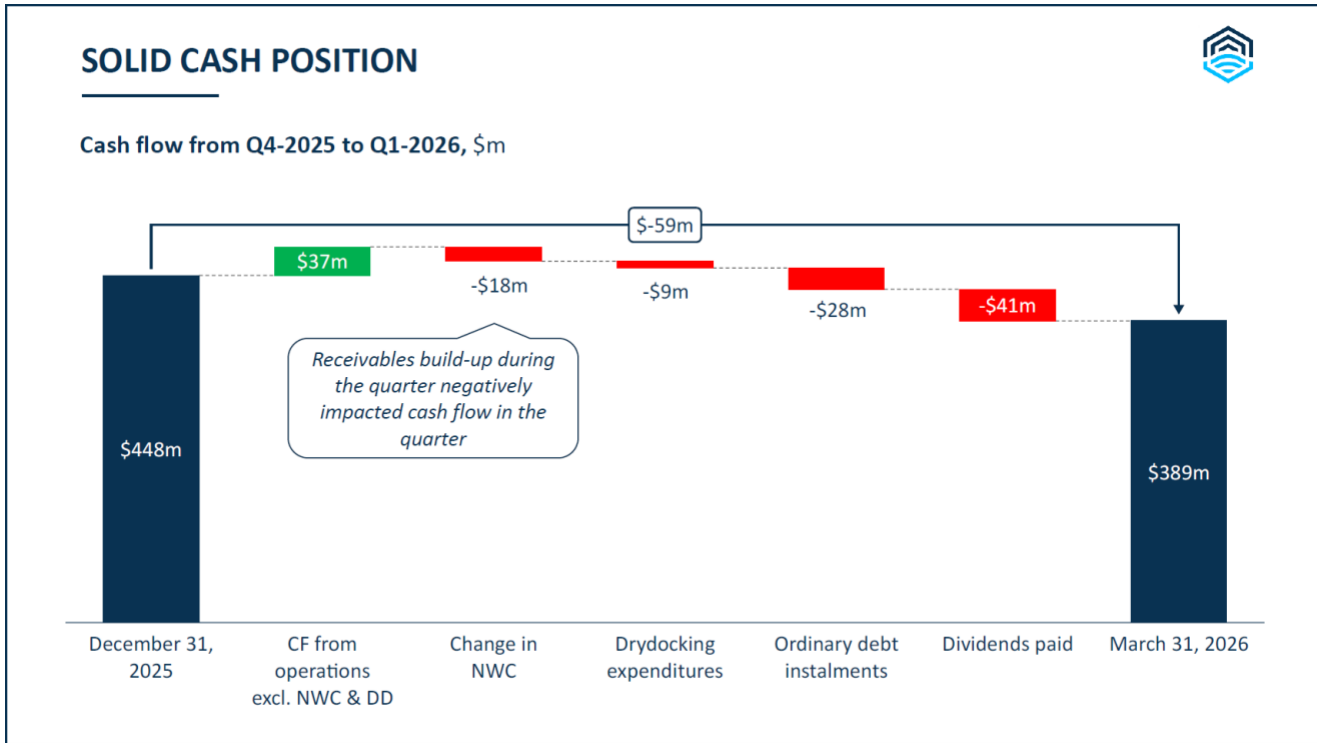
SOLID CASH POSITION

Cash flow from Q4-2025 to Q1-2026, $m

$-59m

$448m

$37m

-$18m

-$9m

-$28m

-$41m

$389m

Receivables build-up during the quarter negatively impacted cash flow in the quarter

December 31, 2025

CF from operations excl. NWC & DD

Change in NWC

Drydocking expenditures

Ordinary debt instalments

Dividends paid

March 31, 2026